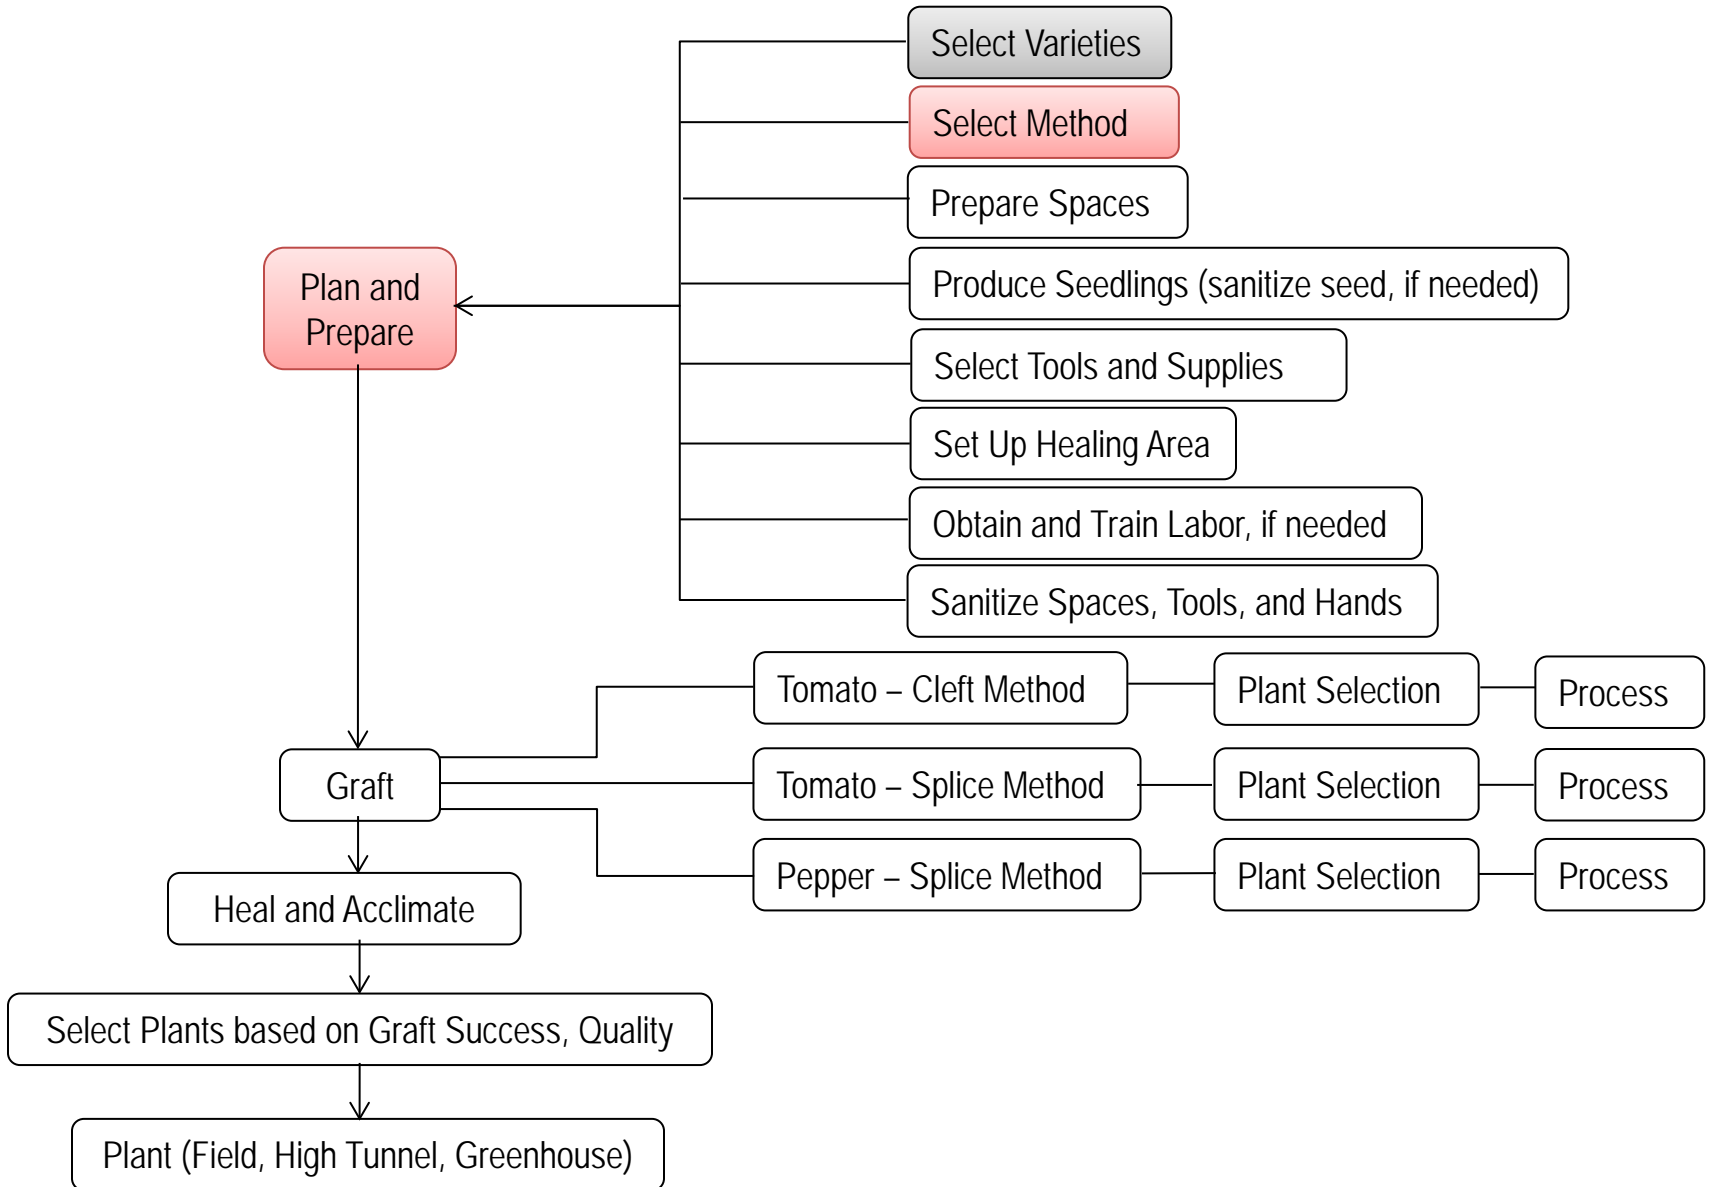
Select Varieties

Select Method

Prepare Spaces

Produce Seedlings (sanitize seed, if needed)

Select Tools and Supplies

Set Up Healing Area

Obtain and Train Labor, if needed

Sanitize Spaces, Tools, and Hands

Plan and Prepare

Tomato – Cleft Method

Plant Selection

Process

Graft

Tomato – Splice Method

Plant Selection

Process

Pepper – Splice Method

Plant Selection

Process

Heal and Acclimate

Select Plants based on Graft Success, Quality

Plant (Field, High Tunnel, Greenhouse)